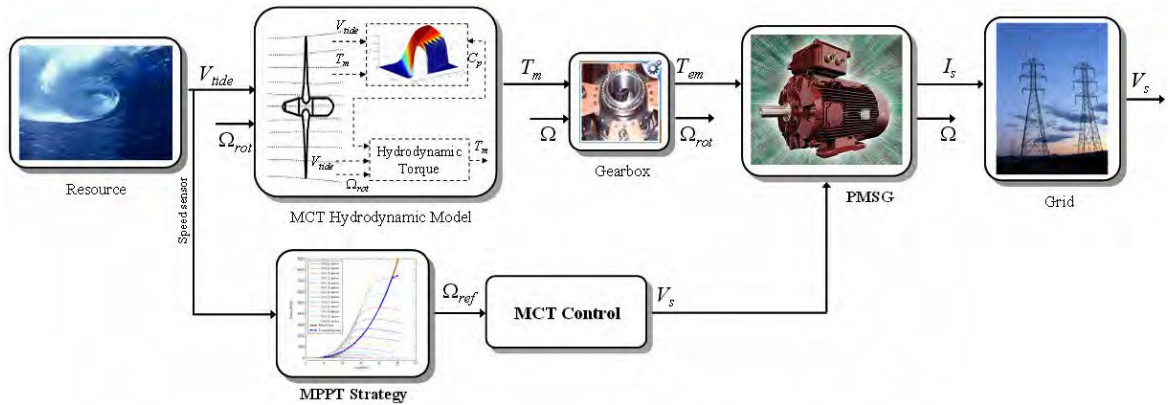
Resource

$V_{tide}$

$\Omega_{rot}$

Speed sensor

$V_{tide}$

$T_m$

$C_p$

$V_{tide}$

Hydrodynamic Torque

$T_m$

$\Omega_{rot}$

MCT Hydrodynamic Model

$T_m$

$\Omega$

Gearbox

$T_{em}$

$\Omega_{rot}$

PMSG

$I_s$

$\Omega$

Grid

$V_s$

MPPT Strategy

$\Omega_{ref}$

MCT Control

$V_s$